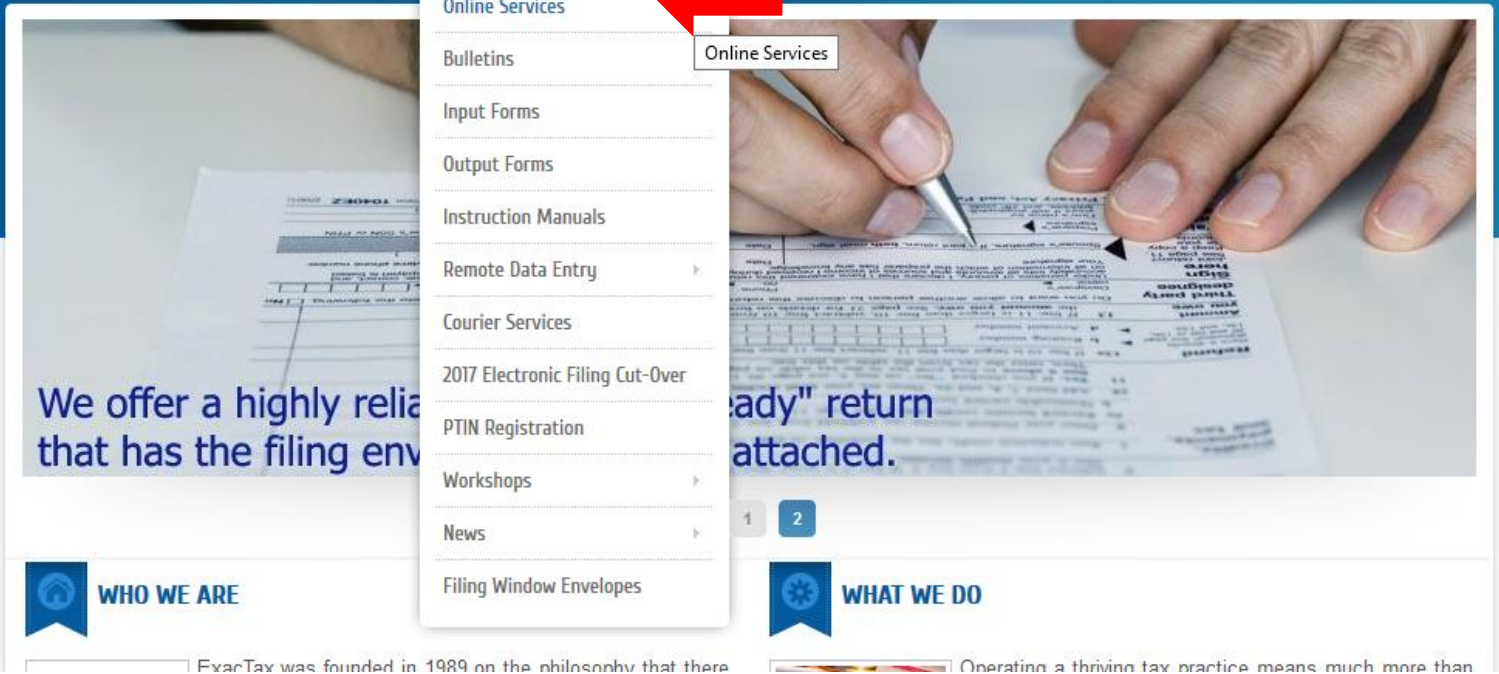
Online Services

Bulletins

Input Forms

Output Forms

Instruction Manuals

Remote Data Entry

Courier Services

2017 Electronic Filing Cut-Over

PTIN Registration

Workshops

News

Filing Window Envelopes

Online Services

We offer a highly relia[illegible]eady" return that has the filing env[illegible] attached.

1 2

WHO WE ARE

ExacTax was founded in 1989 on the philosophy that there

WHAT WE DO

Operating a thriving tax practice means much more than